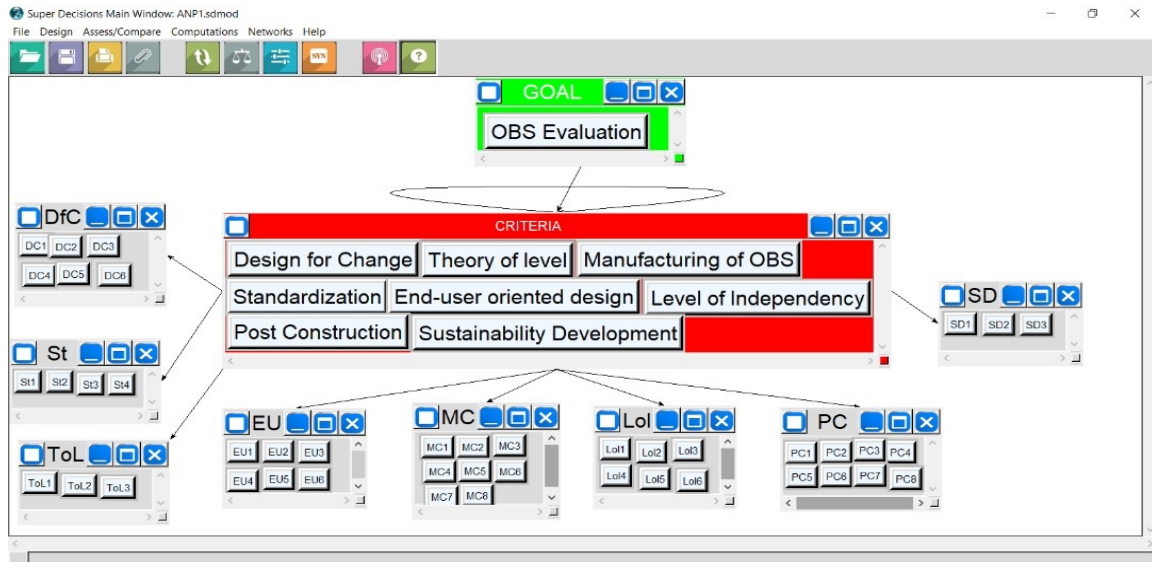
Super Decisions Main Window: ANP1.sdmod

File Design Assess/Compare Computations Networks Help

SYN

GOAL

OBS Evaluation

CRITERIA

Design for Change Theory of level Manufacturing of OBS

Standardization End-user oriented design Level of Independency

Post Construction Sustainability Development

DfC

DC1 DC2 DC3

DC4 DC5 DC6

St

St1 St2 St3 St4

ToL

ToL1 ToL2 ToL3

EU

EU1 EU2 EU3

EU4 EU5 EU6

MC

MC1 MC2 MC3

MC4 MC5 MC6

MC7 MC8

LoI

LoI1 LoI2 LoI3

LoI4 LoI5 LoI6

PC

PC1 PC2 PC3 PC4

PC5 PC6 PC7 PC8

SD

SD1 SD2 SD3